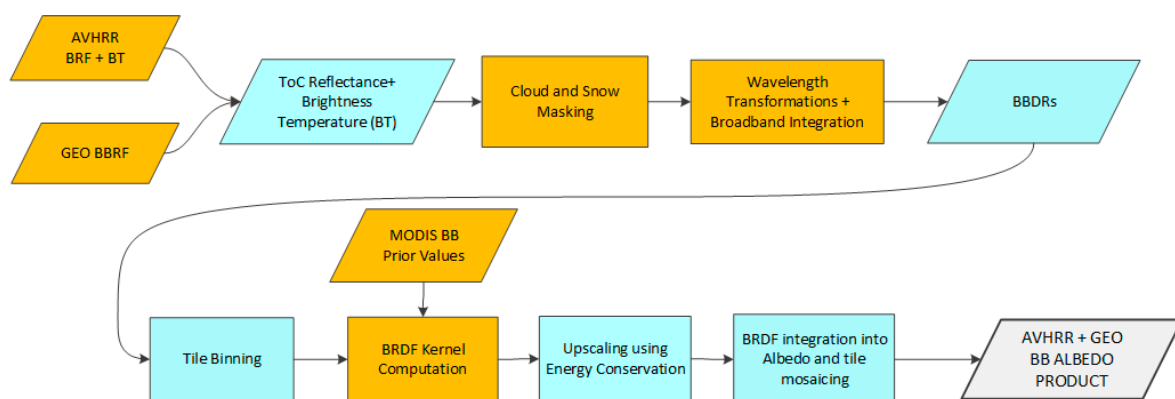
AVHRR
BRF + BT

GEO BBRF

ToC Reflectance+ Brightness Temperature (BT)

Cloud and Snow Masking

Wavelength Transformations + Broadband Integration

BBDRs

MODIS BB
Prior Values

Tile Binning

BRDF Kernel Computation

Upscaling using Energy Conservation

BRDF integration into Albedo and tile mosaicing

AVHRR + GEO
BB ALBEDO
PRODUCT